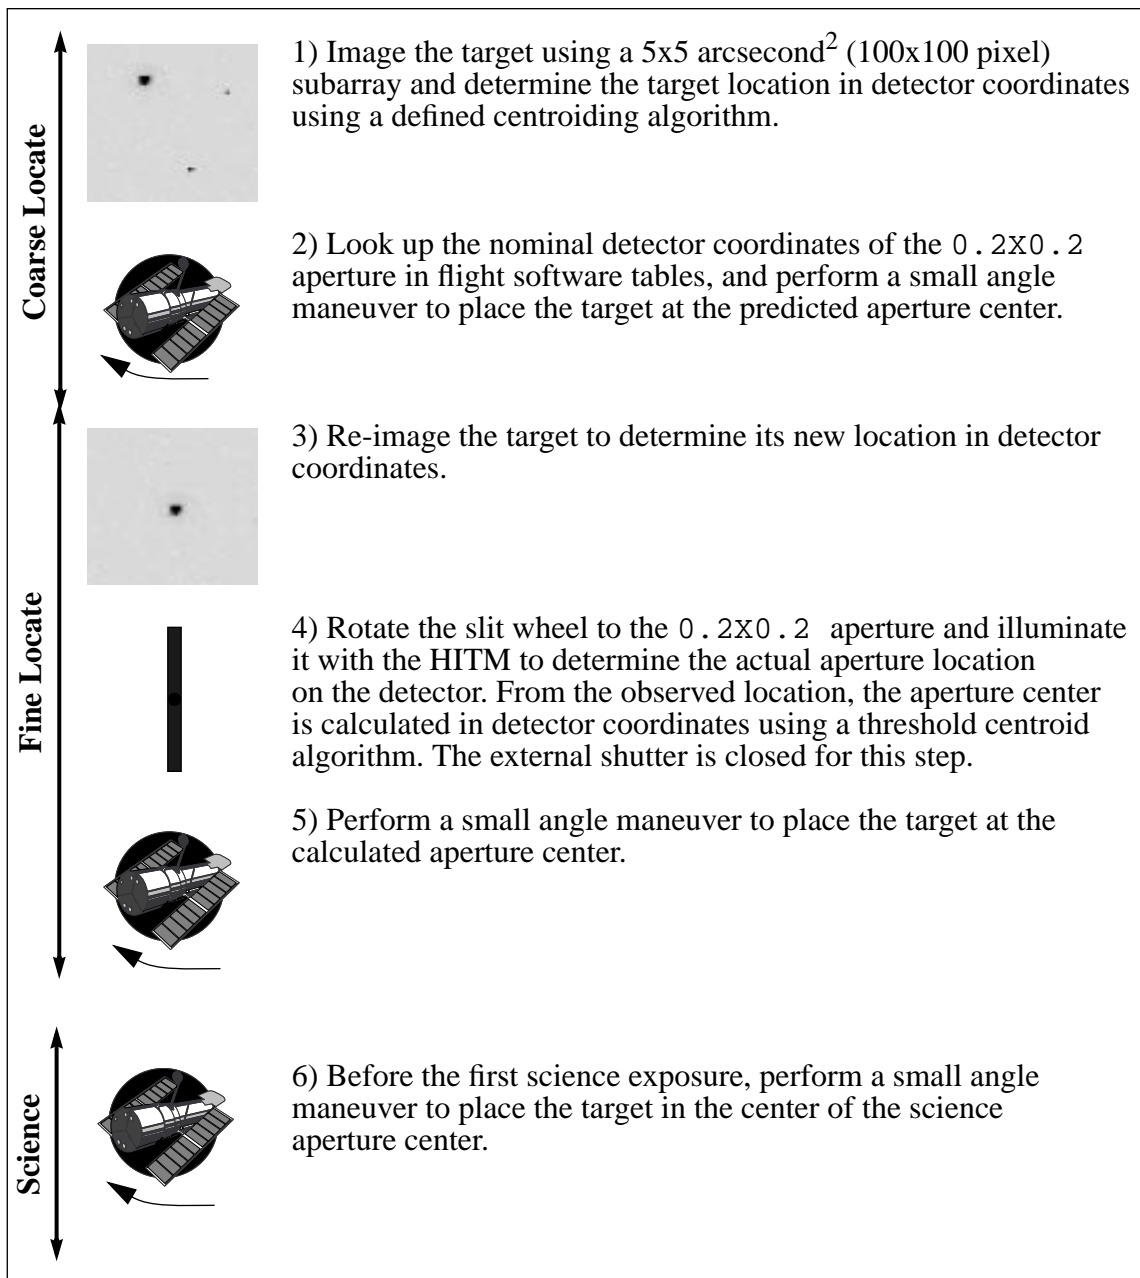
Coarse Locate

1) Image the target using a 5x5 arcsecond$^2$ (100x100 pixel) subarray and determine the target location in detector coordinates using a defined centroiding algorithm.

2) Look up the nominal detector coordinates of the 0.2X0.2 aperture in flight software tables, and perform a small angle maneuver to place the target at the predicted aperture center.

Fine Locate

3) Re-image the target to determine its new location in detector coordinates.

4) Rotate the slit wheel to the 0.2X0.2 aperture and illuminate it with the HITM to determine the actual aperture location on the detector. From the observed location, the aperture center is calculated in detector coordinates using a threshold centroid algorithm. The external shutter is closed for this step.

5) Perform a small angle maneuver to place the target at the calculated aperture center.

Science

6) Before the first science exposure, perform a small angle maneuver to place the target in the center of the science aperture center.